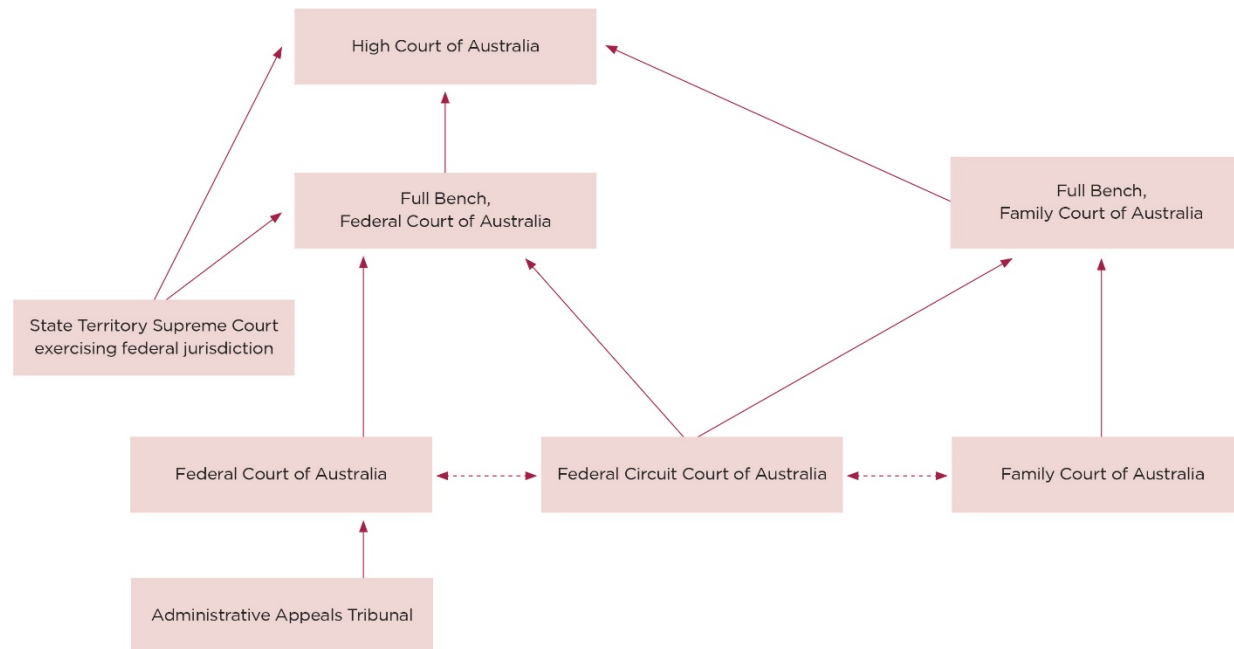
High Court of Australia

Full Bench, Federal Court of Australia

Full Bench, Family Court of Australia

State Territory Supreme Court exercising federal jurisdiction

Federal Court of Australia

Federal Circuit Court of Australia

Family Court of Australia

Administrative Appeals Tribunal